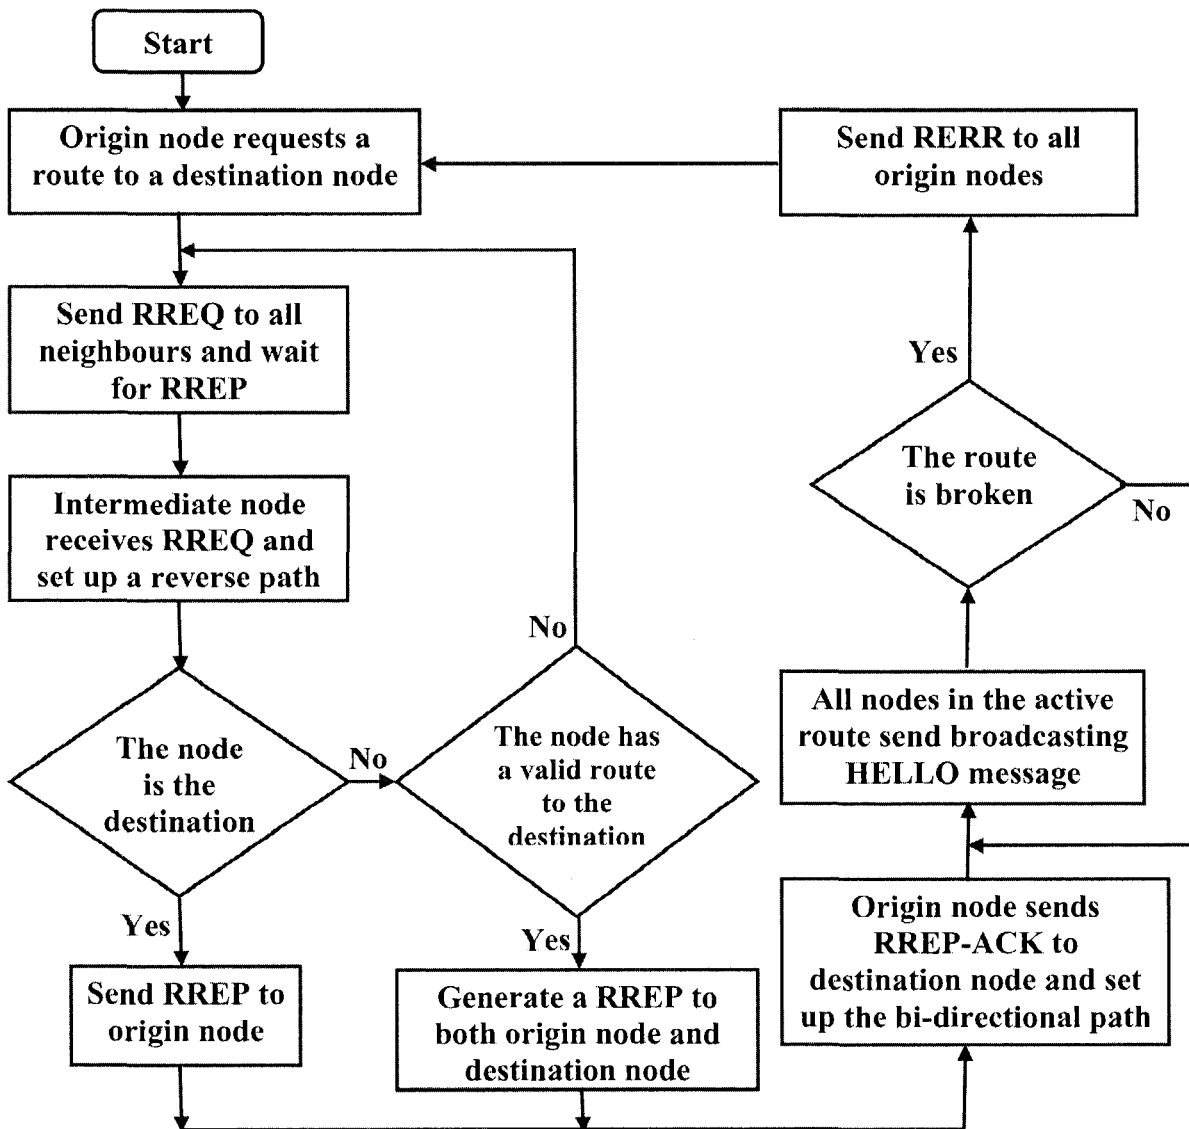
Start

Origin node requests a route to a destination node

Send RERR to all origin nodes

Send RREQ to all neighbours and wait for RREP

Yes

The route is broken

No

Intermediate node receives RREQ and set up a reverse path

No

All nodes in the active route send broadcasting HELLO message

The node is the destination

No

The node has a valid route to the destination

Yes

Yes

Origin node sends RREP-ACK to destination node and set up the bi-directional path

Send RREP to origin node

Generate a RREP to both origin node and destination node